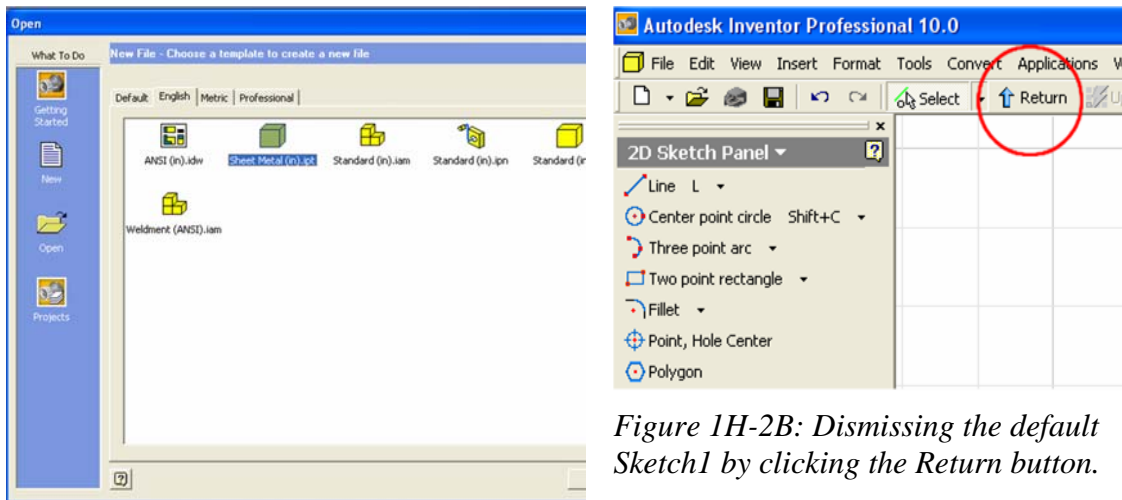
Open

What To Do

Getting Started

New

Open

Projects

New File - Choose a template to create a new file

Default | English | Metric | Professional

ANSI (in).idw

Sheet Metal (in).ipt

Standard (in).iam

Standard (in).ipn

Standard (ir

Weldment (ANSI).iam

?

Autodesk Inventor Professional 10.0

File Edit View Insert Format Tools Convert Applications W

Select Return

2D Sketch Panel

Line L

Center point circle Shift+C

Three point arc

Two point rectangle

Fillet

Point, Hole Center

Polygon

Figure 1H-2B: Dismissing the default Sketch1 by clicking the Return button.